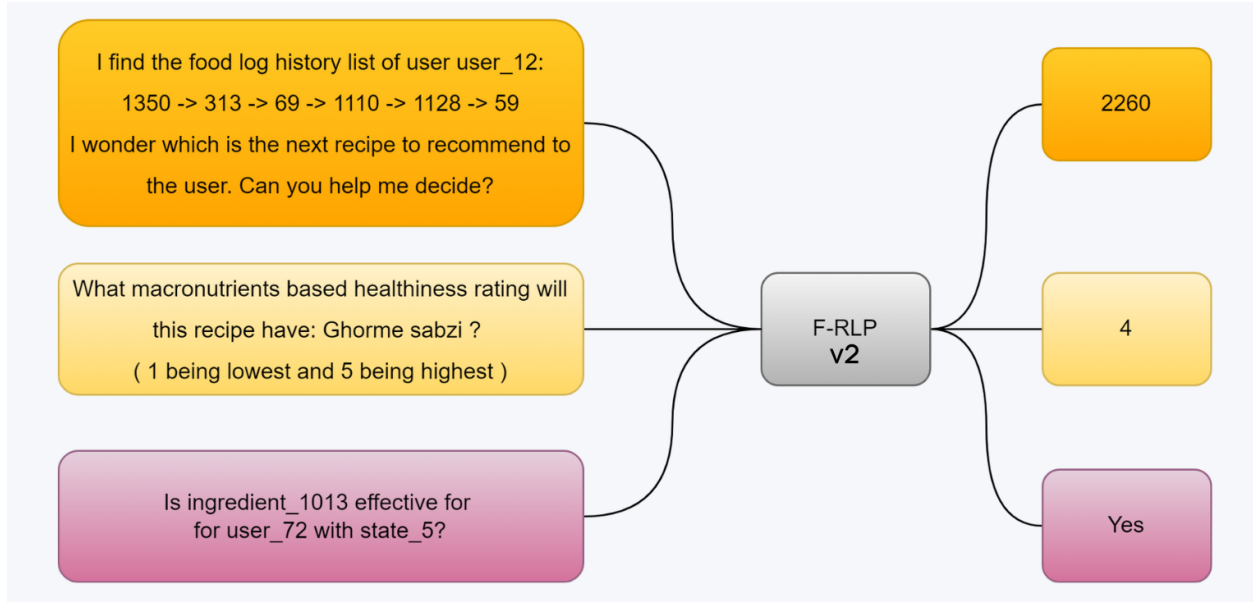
I find the food log history list of user user_12:
1350 -> 313 -> 69 -> 1110 -> 1128 -> 59
I wonder which is the next recipe to recommend to the user. Can you help me decide?

What macronutrients based healthiness rating will this recipe have: Ghorme sabzi ?
( 1 being lowest and 5 being highest )

Is ingredient_1013 effective for for user_72 with state_5?

F-RLP
v2

2260

4

Yes